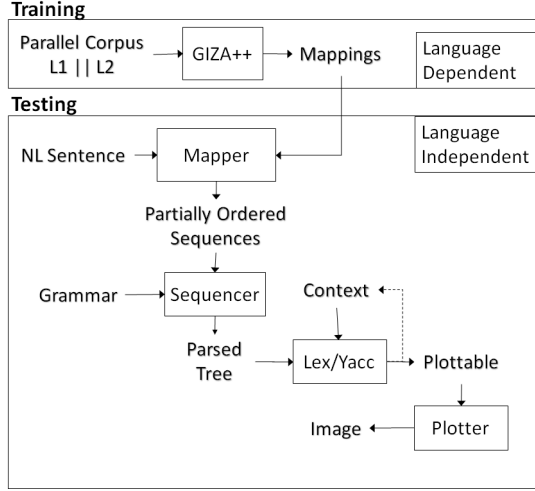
Training

Parallel Corpus L1 || L2

GIZA++

Mappings

Language Dependent

Testing

Language Independent

NL Sentence

Mapper

Partially Ordered Sequences

Grammar

Sequencer

Context

Parsed Tree

Lex/Yacc

Plottable

Image

Plotter